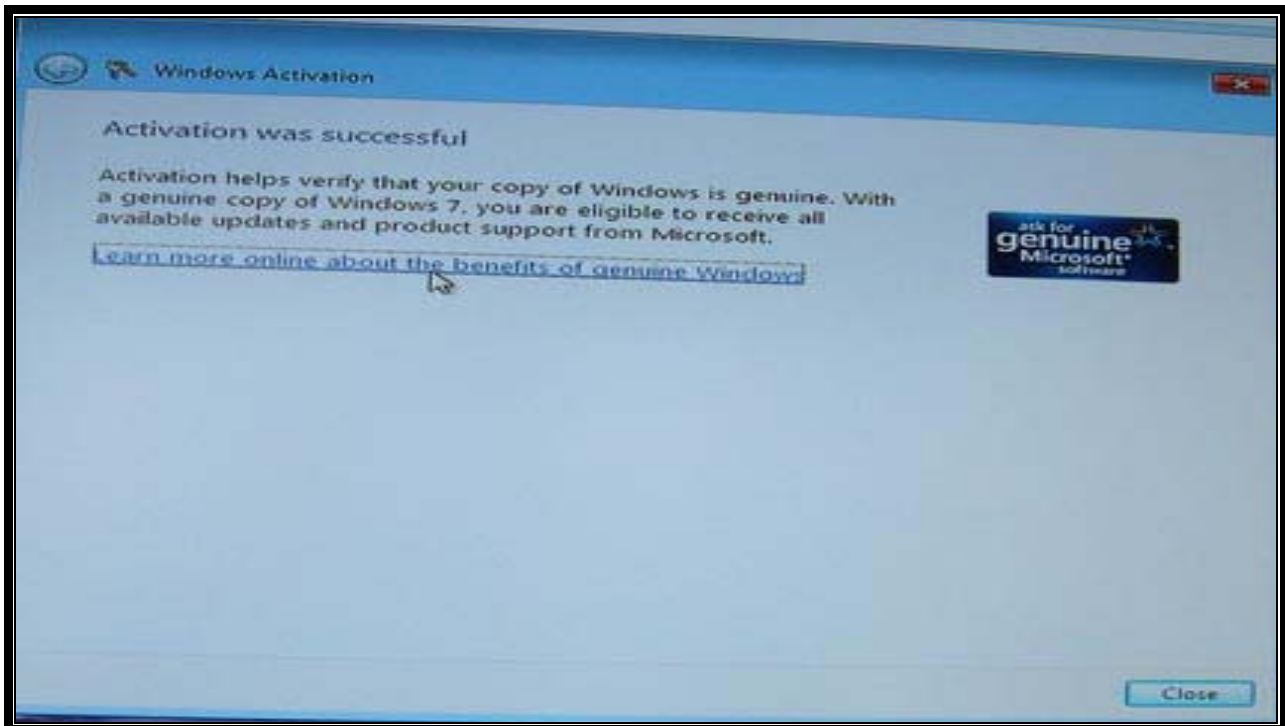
Windows Activation

Activation was successful

Activation helps verify that your copy of Windows is genuine. With a genuine copy of Windows 7, you are eligible to receive all available updates and product support from Microsoft.

Learn more online about the benefits of genuine Windows

ask for genuine Microsoft® software

Close